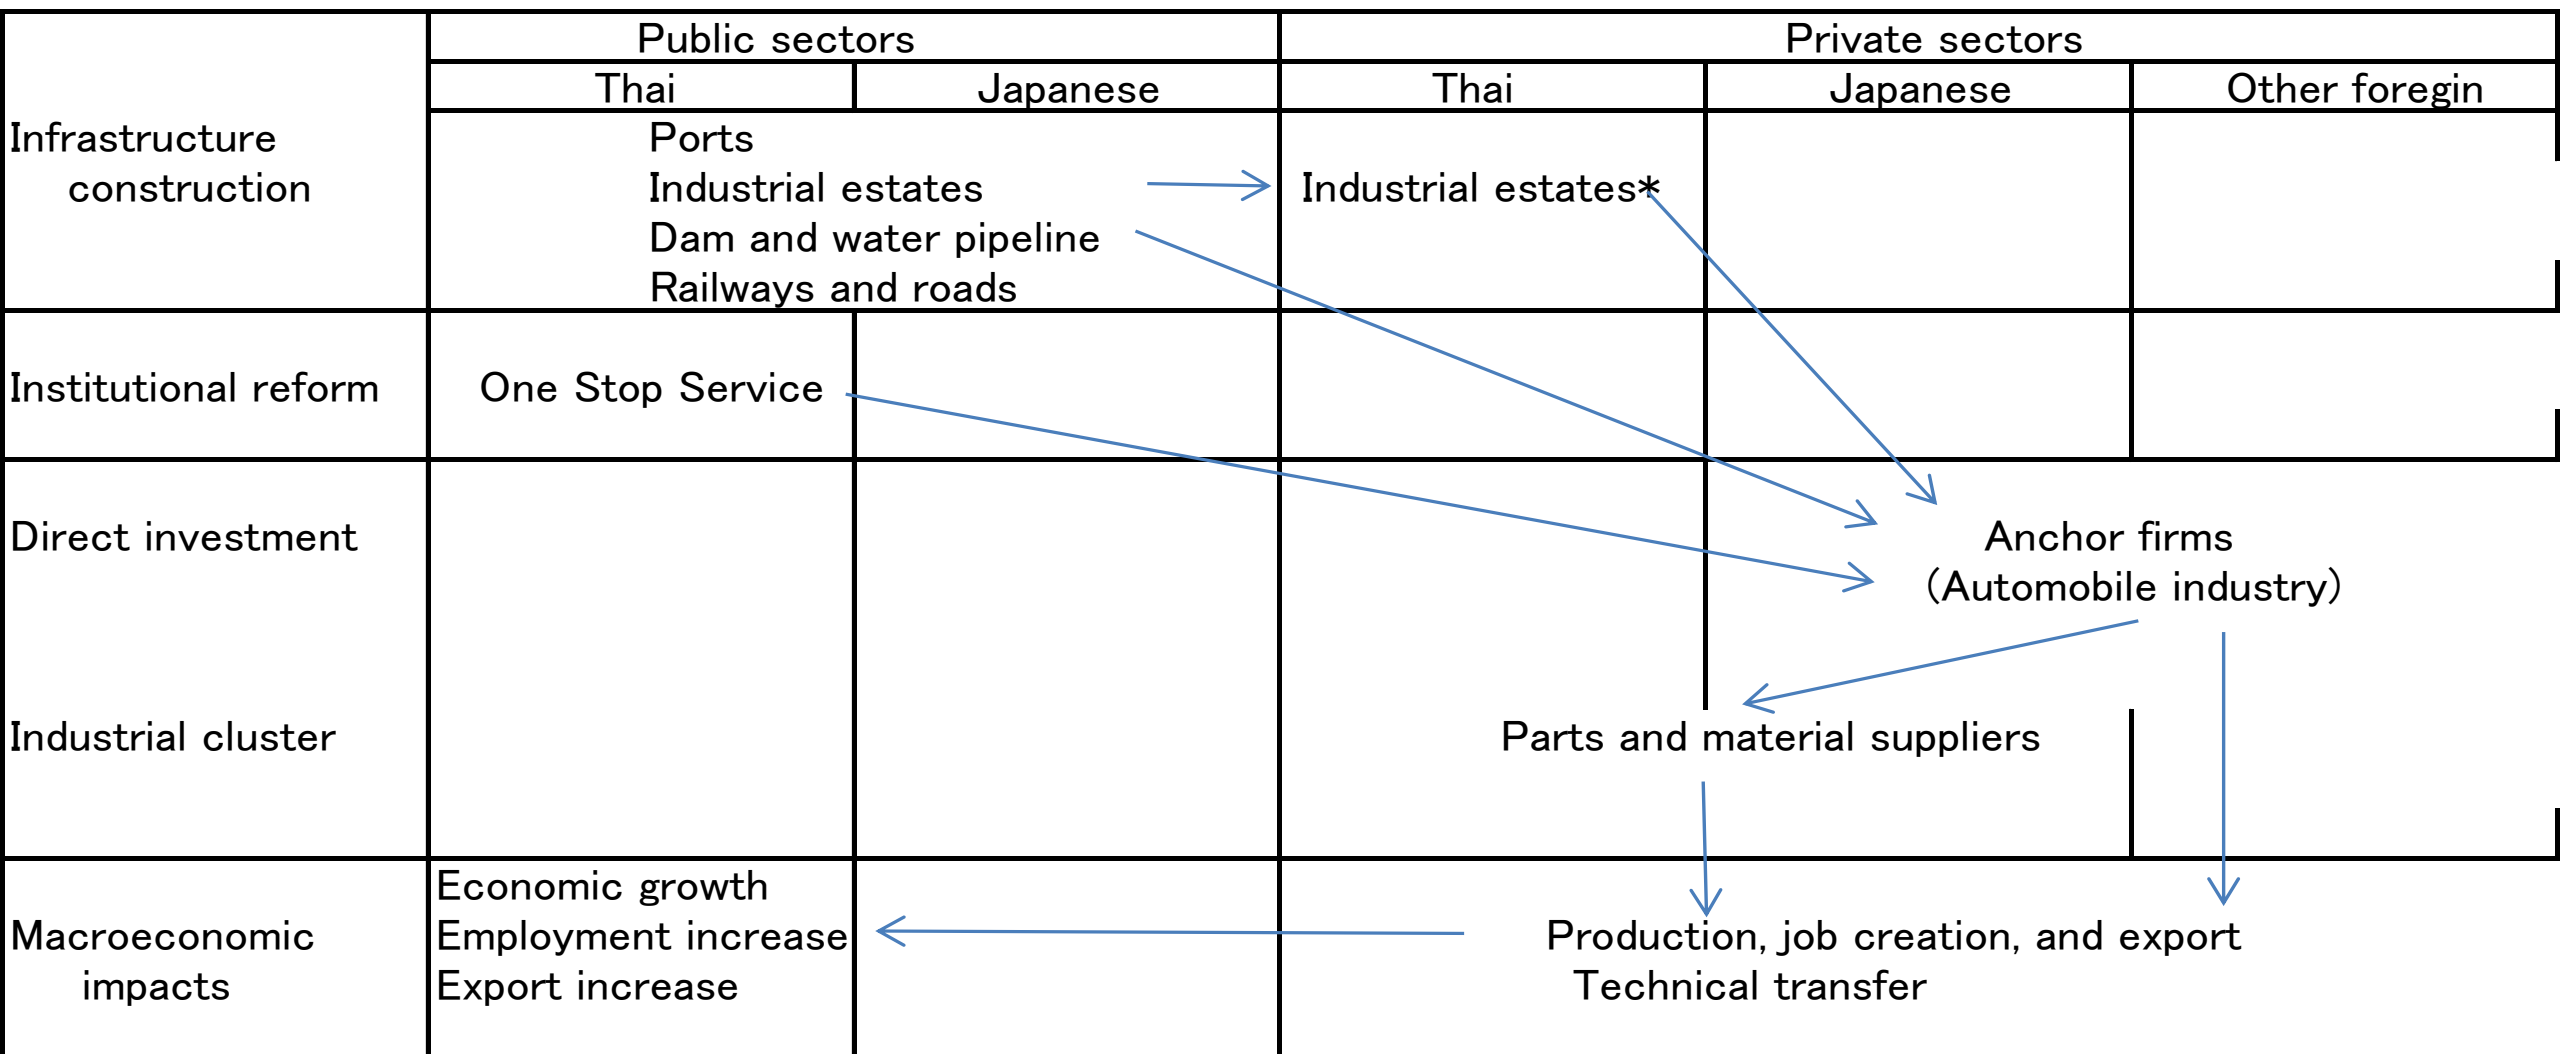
| | Public sectors | | Private sectors | | |
|---|---|---|---|---|---|
| | Thai | Japanese | Thai | Japanese | Other foregin |
| Infrastructure construction | Ports Industrial estates Dam and water pipeline Railways and roads | | Industrial estates* | | |
| Institutional reform | One Stop Service | | | | |
| Direct investment | | | | Anchor firms (Automobile industry) | |
| Industrial cluster | | | Parts and material suppliers | | |
| Macroeconomic impacts | Economic growth Employment increase Export increase | | Production, job creation, and export Technical transfer | | |